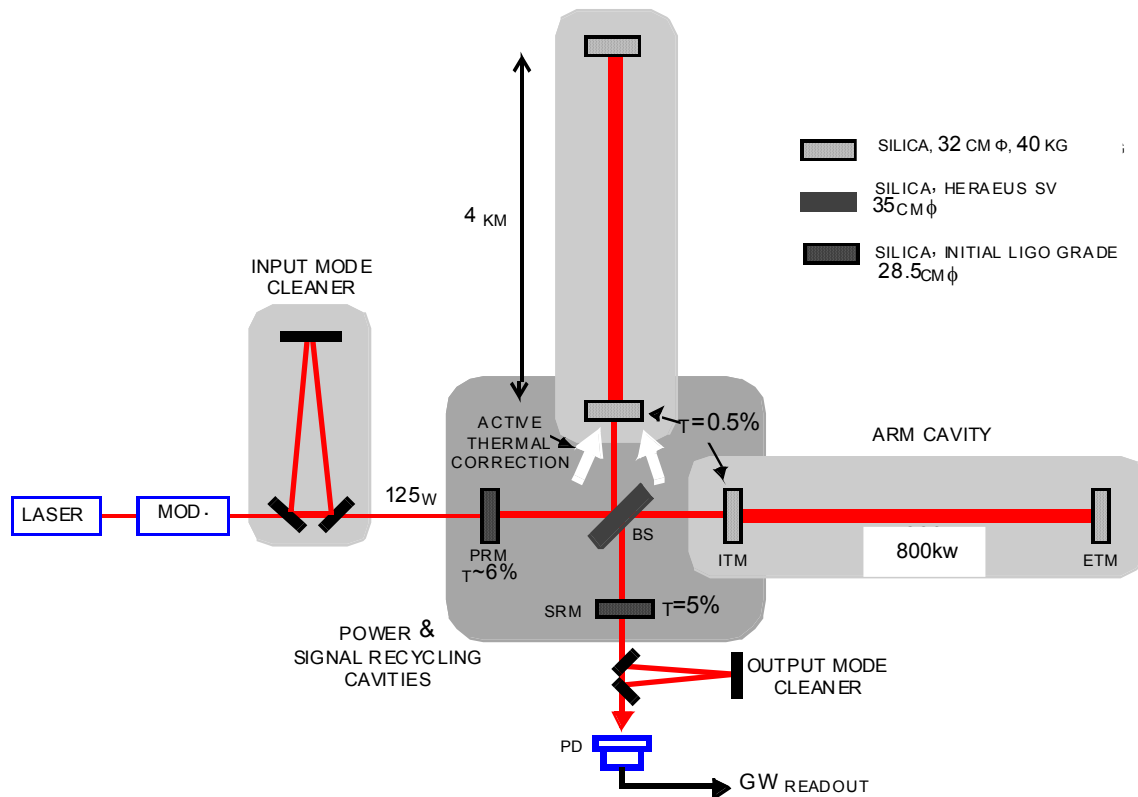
SILICA, 32 CM $\phi$, 40 KG

SILICA, HERAEUS SV 35 CM $\phi$

SILICA, INITIAL LIGO GRADE 28.5 CM $\phi$

4 KM

INPUT MODE CLEANER

ACTIVE THERMAL CORRECTION

T=0.5%

ARM CAVITY

LASER

MOD.

125 W

PRM T~6%

BS

ITM

800kw

ETM

SRM

T=5%

POWER & SIGNAL RECYCLING CAVITIES

OUTPUT MODE CLEANER

PD

GW READOUT